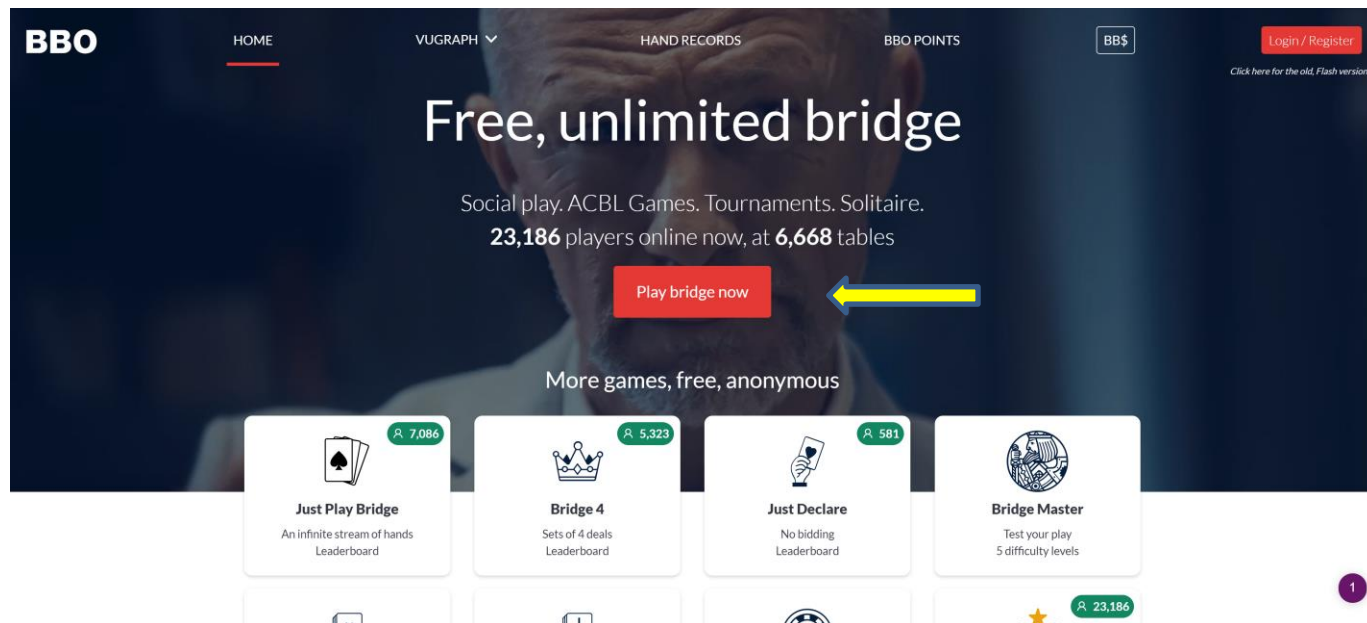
BBO

HOME

VUGRAPH

HAND RECORDS

BBO POINTS

BB$

Login / Register

Click here for the old, Flash version

Free, unlimited bridge

Social play. ACBL Games. Tournaments. Solitaire.
**23,186** players online now, at **6,668** tables

Play bridge now

More games, free, anonymous

7,086

Just Play Bridge

An infinite stream of hands
Leaderboard

5,323

Bridge 4

Sets of 4 deals
Leaderboard

581

Just Declare

No bidding
Leaderboard

Bridge Master

Test your play
5 difficulty levels

23,186

1